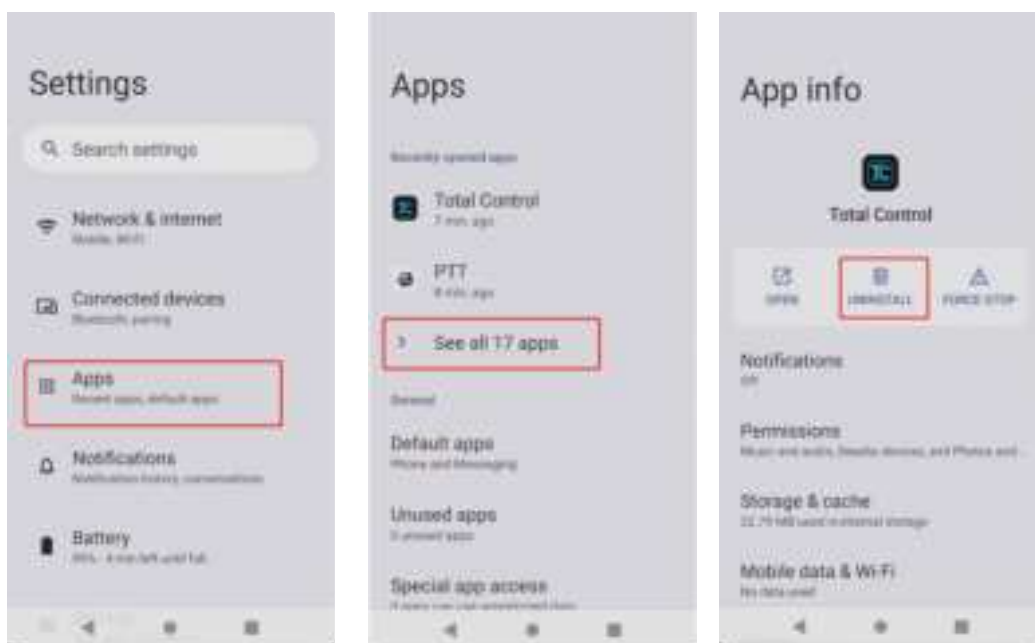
Settings

Search settings

Network & internet
Mobile, Wi-Fi

Connected devices
Bluetooth, pairing

Apps
Recent apps, default apps

Notifications
Notification history, conversations

Battery
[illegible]

Apps

Recently opened apps

Total Control
7 min. ago

PTT
8 min. ago

See all 17 apps

General

Default apps
Phone and Messaging

Unused apps
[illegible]

Special app access
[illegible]

App info

Total Control

OPEN

UNINSTALL

FORCE STOP

Notifications
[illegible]

Permissions
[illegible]

Storage & cache
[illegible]

Mobile data & Wi-Fi
No data used